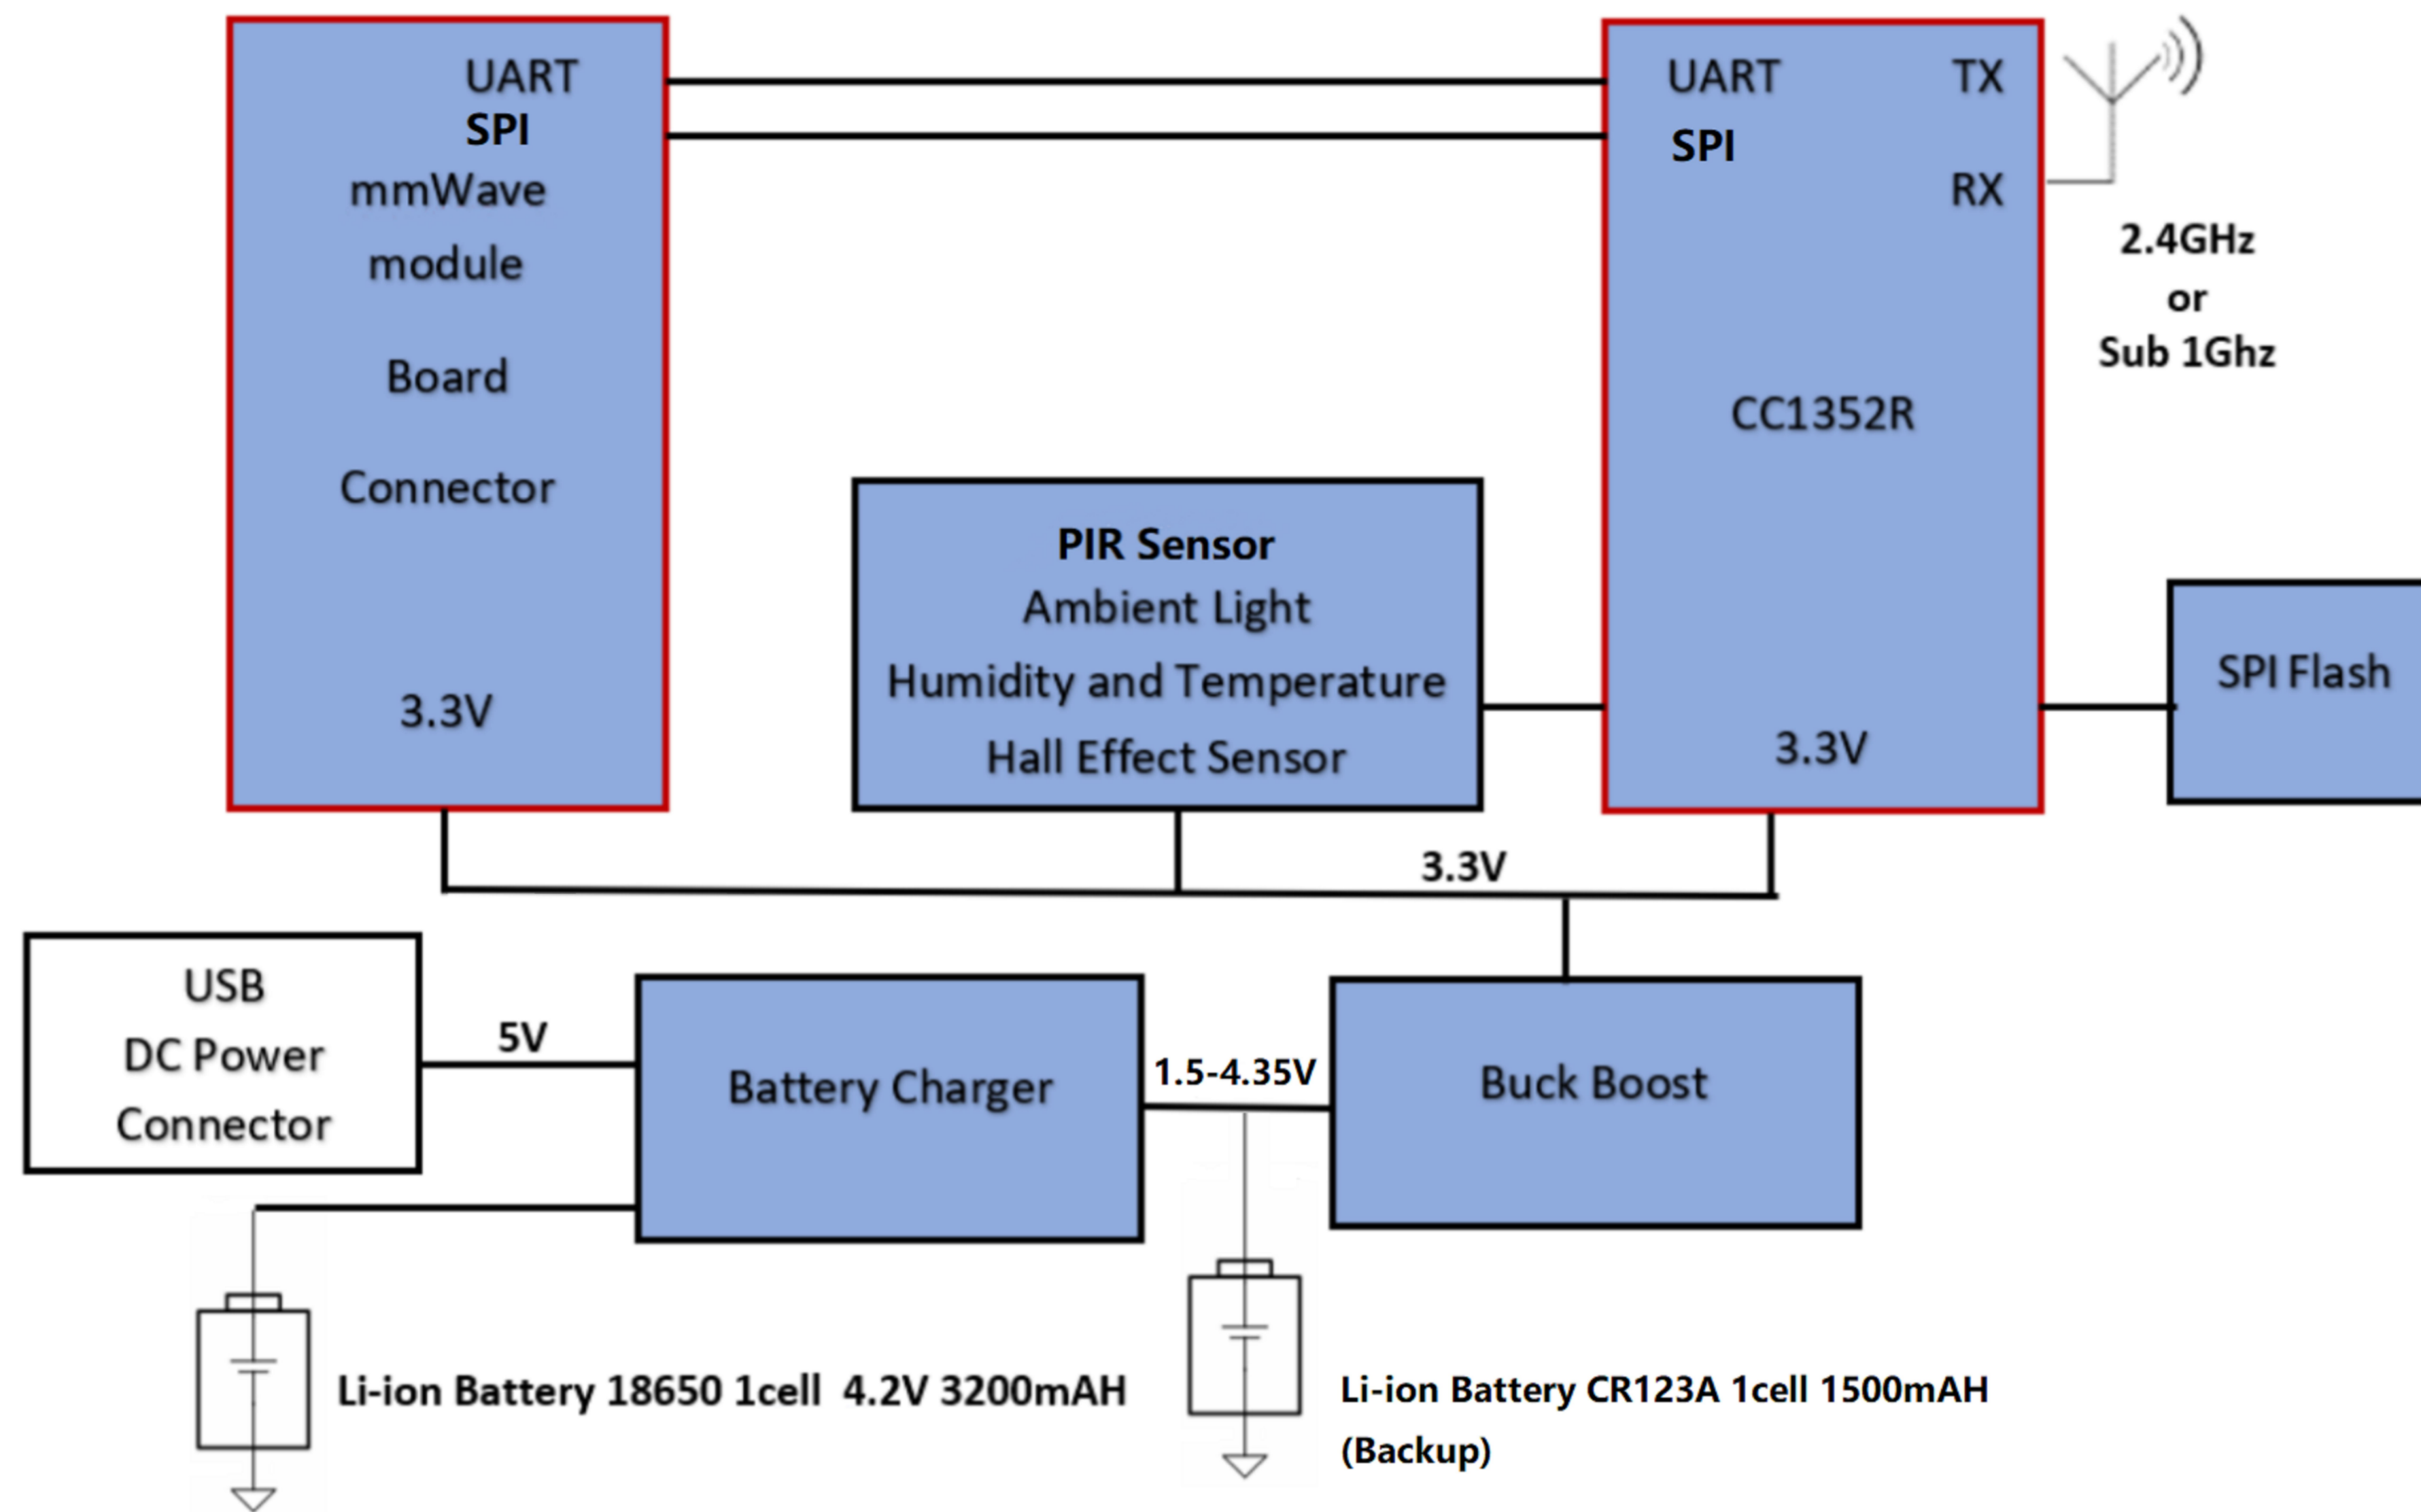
UART
SPI
mmWave
module
Board
Connector
3.3V

UART
SPI
TX
RX
CC1352R
3.3V

2.4GHz
or
Sub 1Ghz

PIR Sensor
Ambient Light
Humidity and Temperature
Hall Effect Sensor

SPI Flash

3.3V

USB
DC Power
Connector

5V

Battery Charger

1.5-4.35V

Buck Boost

Li-ion Battery 18650 1cell 4.2V 3200mAH

Li-ion Battery CR123A 1cell 1500mAH
(Backup)